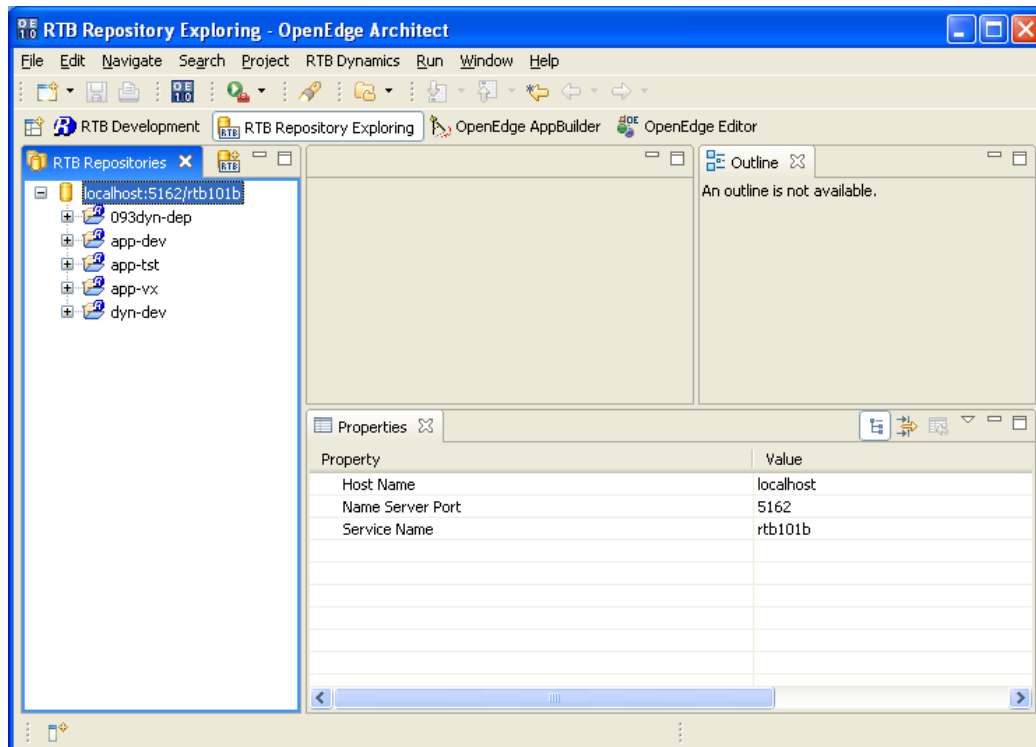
RTB Repository Exploring - OpenEdge Architect

File Edit Navigate Search Project RTB Dynamics Run Window Help

RTB Development RTB Repository Exploring OpenEdge AppBuilder OpenEdge Editor

RTB Repositories

localhost:5162/rtb101b
093dyn-dep
app-dev
app-tst
app-vx
dyn-dev

Outline

An outline is not available.

Properties

| Property | Value |
|---|---|
| Host Name | localhost |
| Name Server Port | 5162 |
| Service Name | rtb101b |